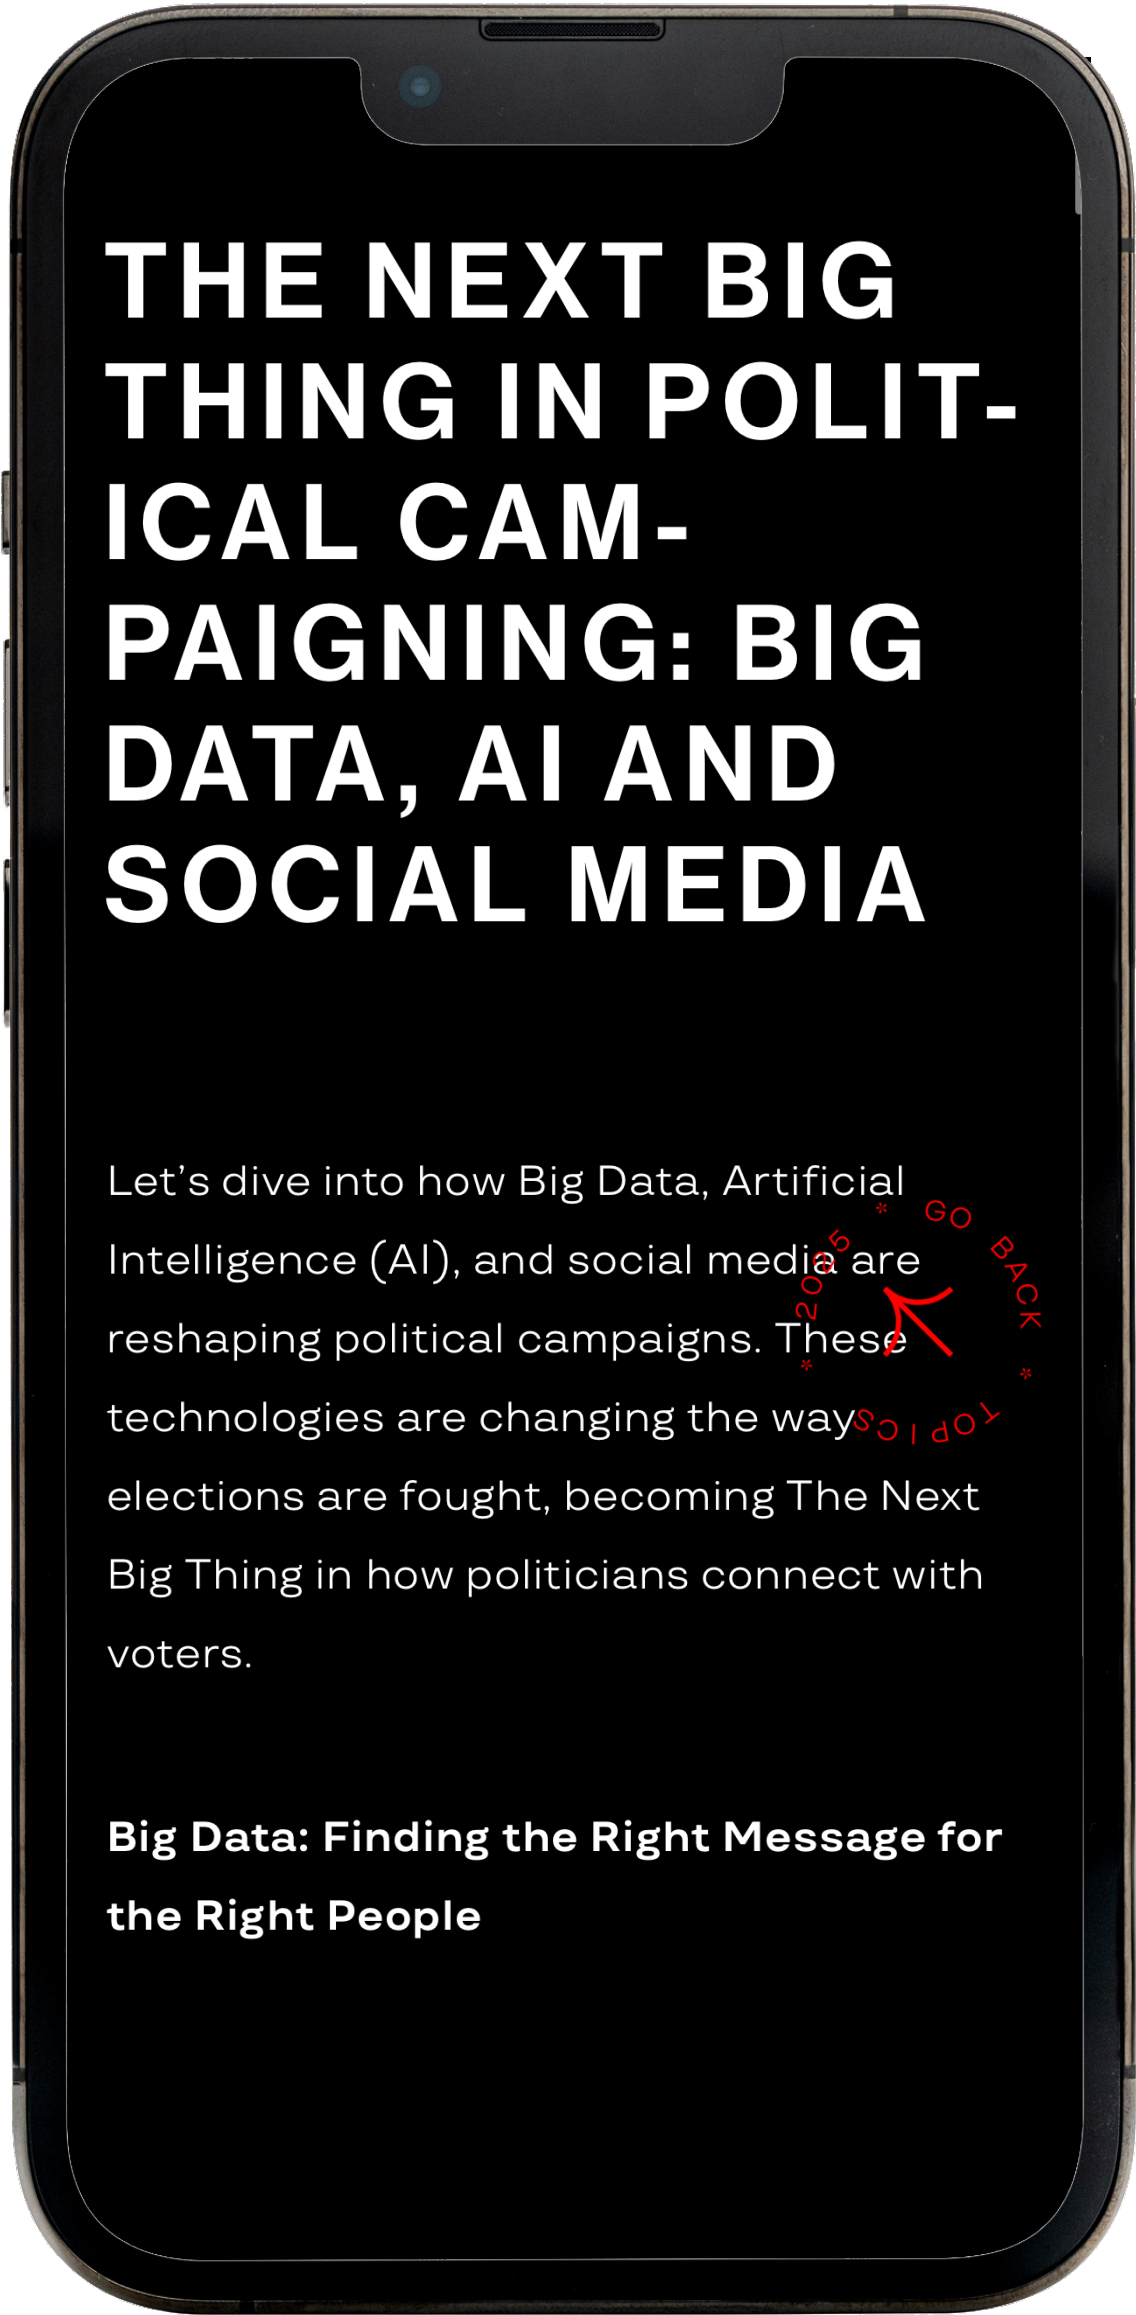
THE NEXT BIG THING IN POLITICAL CAMPAIGNING: BIG DATA, AI AND SOCIAL MEDIA

Let’s dive into how Big Data, Artificial Intelligence (AI), and social media are reshaping political campaigns. These technologies are changing the way elections are fought, becoming The Next Big Thing in how politicians connect with voters.

* GO BACK * TOP I CS * 2025

Big Data: Finding the Right Message for the Right People